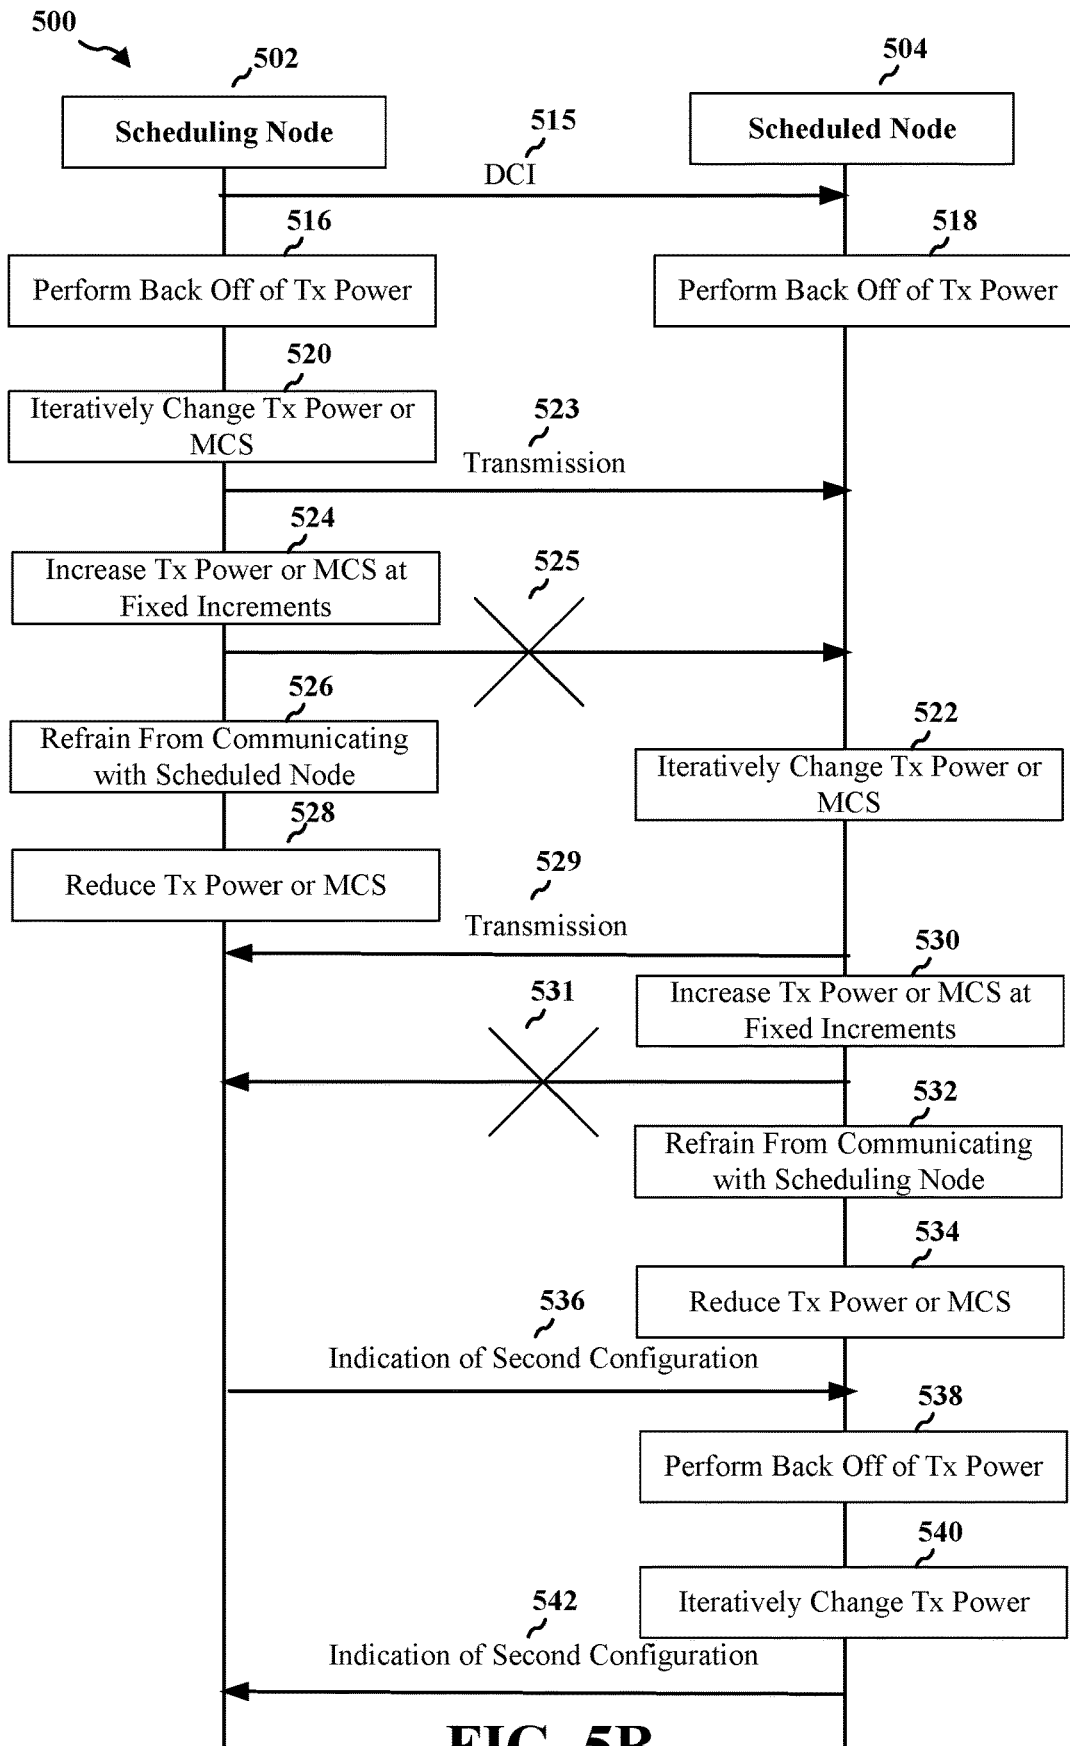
500

502
Scheduling Node

504
Scheduled Node

515
DCI

516
Perform Back Off of Tx Power

518
Perform Back Off of Tx Power

520
Iteratively Change Tx Power or MCS

523
Transmission

524
Increase Tx Power or MCS at Fixed Increments

525

526
Refrain From Communicating with Scheduled Node

522
Iteratively Change Tx Power or MCS

528
Reduce Tx Power or MCS

529
Transmission

530
Increase Tx Power or MCS at Fixed Increments

531

532
Refrain From Communicating with Scheduling Node

534
Reduce Tx Power or MCS

536
Indication of Second Configuration

538
Perform Back Off of Tx Power

540
Iteratively Change Tx Power

542
Indication of Second Configuration

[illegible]